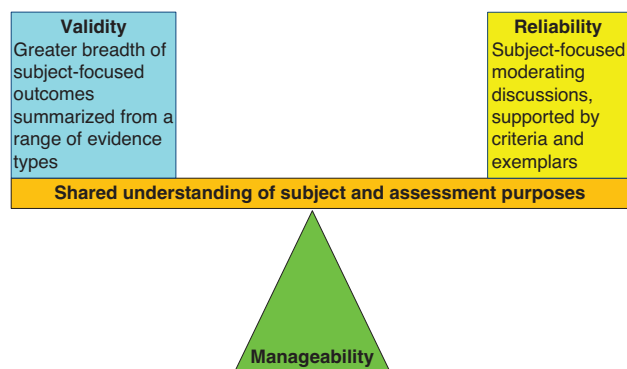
Validity
Greater breadth of subject-focused outcomes summarized from a range of evidence types

Reliability
Subject-focused moderating discussions, supported by criteria and exemplars

Shared understanding of subject and assessment purposes

Manageability